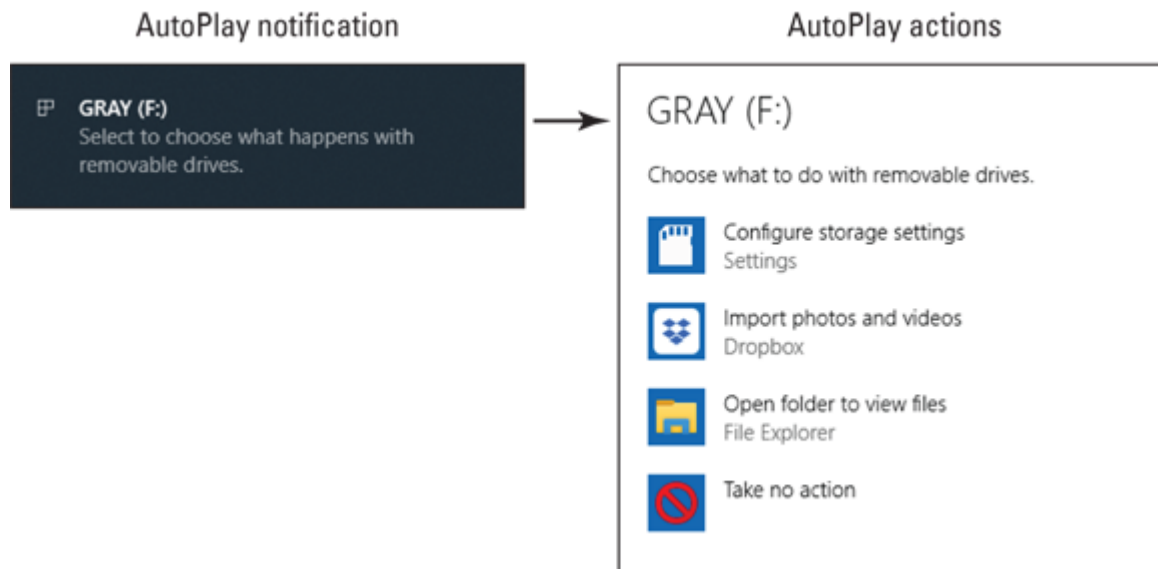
AutoPlay notification

GRAY (F:)
Select to choose what happens with removable drives.

AutoPlay actions

GRAY (F:)

Choose what to do with removable drives.

Configure storage settings
Settings

Import photos and videos
Dropbox

Open folder to view files
File Explorer

Take no action